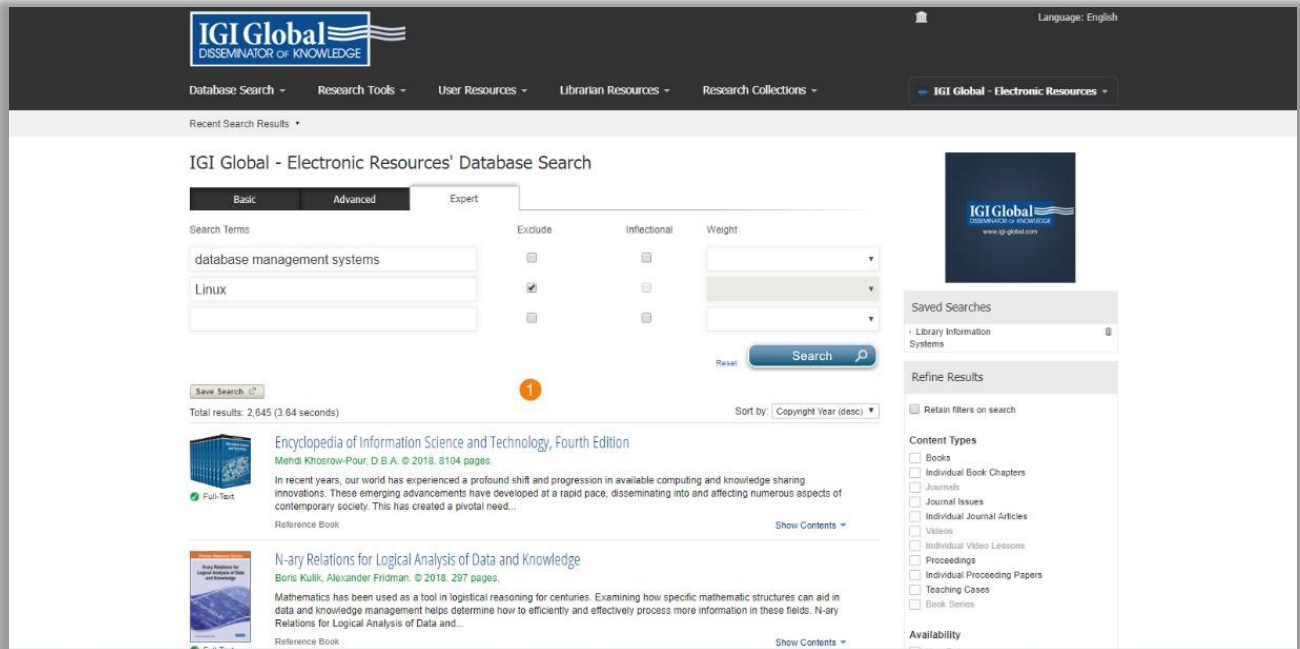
IGI Global
DISSEMINATOR OF KNOWLEDGE

Language: English

Database Search ▾ Research Tools ▾ User Resources ▾ Librarian Resources ▾ Research Collections ▾

IGI Global - Electronic Resources ▾

Recent Search Results ▾

IGI Global - Electronic Resources' Database Search

Basic | Advanced | Expert

Search Terms | Exclude | Inflectional | Weight

database management systems

Linux

Reset

Search

1

Save Search

Total results: 2,645 (3.64 seconds)

Sort by: Copyright Year (desc)

Encyclopedia of Information Science and Technology, Fourth Edition
Mehdi Khosrow-Pour, D.B.A. © 2018. 8104 pages.
In recent years, our world has experienced a profound shift and progression in available computing and knowledge sharing innovations. These emerging advancements have developed at a rapid pace, disseminating into and affecting numerous aspects of contemporary society. This has created a pivotal need...
Full-Text
Reference Book
Show Contents ▾

N-ary Relations for Logical Analysis of Data and Knowledge
Boris Kulik, Alexander Fridman. © 2018. 297 pages.
Mathematics has been used as a tool in logistical reasoning for centuries. Examining how specific mathematic structures can aid in data and knowledge management helps determine how to efficiently and effectively process more information in these fields. N-ary Relations for Logical Analysis of Data and...
Reference Book
Show Contents ▾

IGI Global
DISSEMINATOR OF KNOWLEDGE
www.igi-global.com

Saved Searches
Library Information Systems

Refine Results
Retain filters on search

Content Types
Books
Individual Book Chapters
Journals
Journal Issues
Individual Journal Articles
Videos
Individual Video Lessons
Proceedings
Individual Proceeding Papers
Teaching Cases
Book Series

Availability